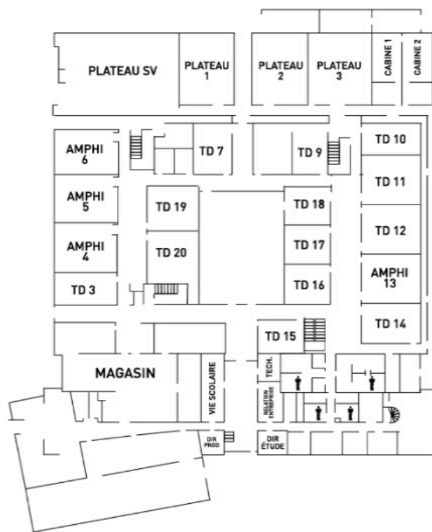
PLATEAU SV
PLATEAU 1
PLATEAU 2
PLATEAU 3
CABINE 1
CABINE 2
AMPHI 6
TD 7
TD 9
TD 10
TD 11
AMPHI 5
TD 19
TD 18
AMPHI 4
TD 20
TD 17
TD 12
TD 3
TD 16
AMPHI 13
TD 14
TD 15
MAGASIN
VIE SCOLAIRE
TECH.
RELATION ENTREPRISE
DIR PROD
DIR ÉTUDE